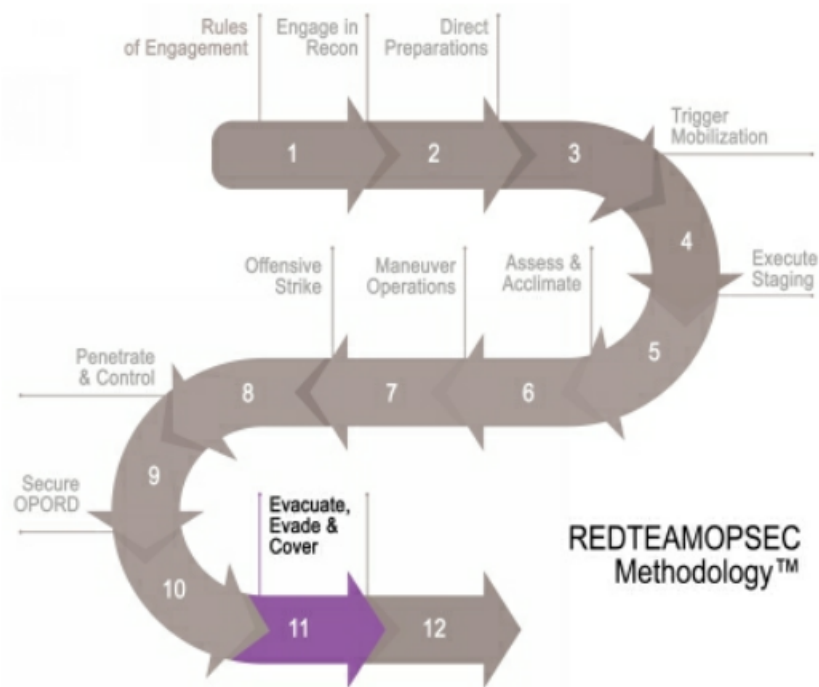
Rules of Engagement

Engage in Recon

Direct Preparations

1

2

3

Trigger Mobilization

4

Execute Staging

Offensive Strike

Maneuver Operations

Assess & Acclimate

5

Penetrate & Control

8

7

6

9

Secure OPORD

Evacuate, Evade & Cover

10

11

12

REDTEAMOPSEC Methodology™